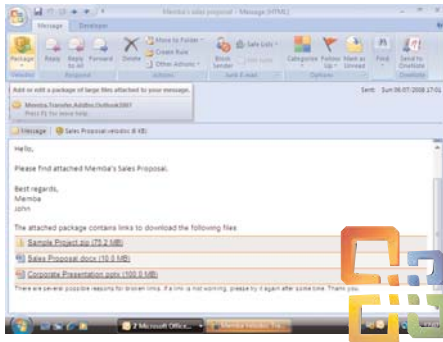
Memba's sales proposal - Message (HTML)

Message Developer

Package Reply Reply to All Forward Delete Move to Folder Create Rule Other Actions Block Sender Safe Lists Not Junk Categorize Follow Up Mark as Unread Find Send to OneNote

Package Respond Actions Junk E-mail Options Find OneNote

Add or edit a package of large files attached to your message.

Memba.Transfer.AddIns.Outlook2007
Press F1 for more help.

Sent: Sun 06.07.2008 17:01

Message Sales Proposal.vesdoc (6 KB)

Hello,

Please find attached Memba's Sales Proposal.

Best regards,
Memba
John

The attached package contains links to download the following files:

Sample Project.zip (75.2 MB)

Sales Proposal.docx (10.0 MB)

Corporate Presentation.pptx (100.0 MB)

There are several possible reasons for broken links. If a link is not working, please try it again after some time. Thank you.

2 Microsoft Office... Memba Velodoc Tra...